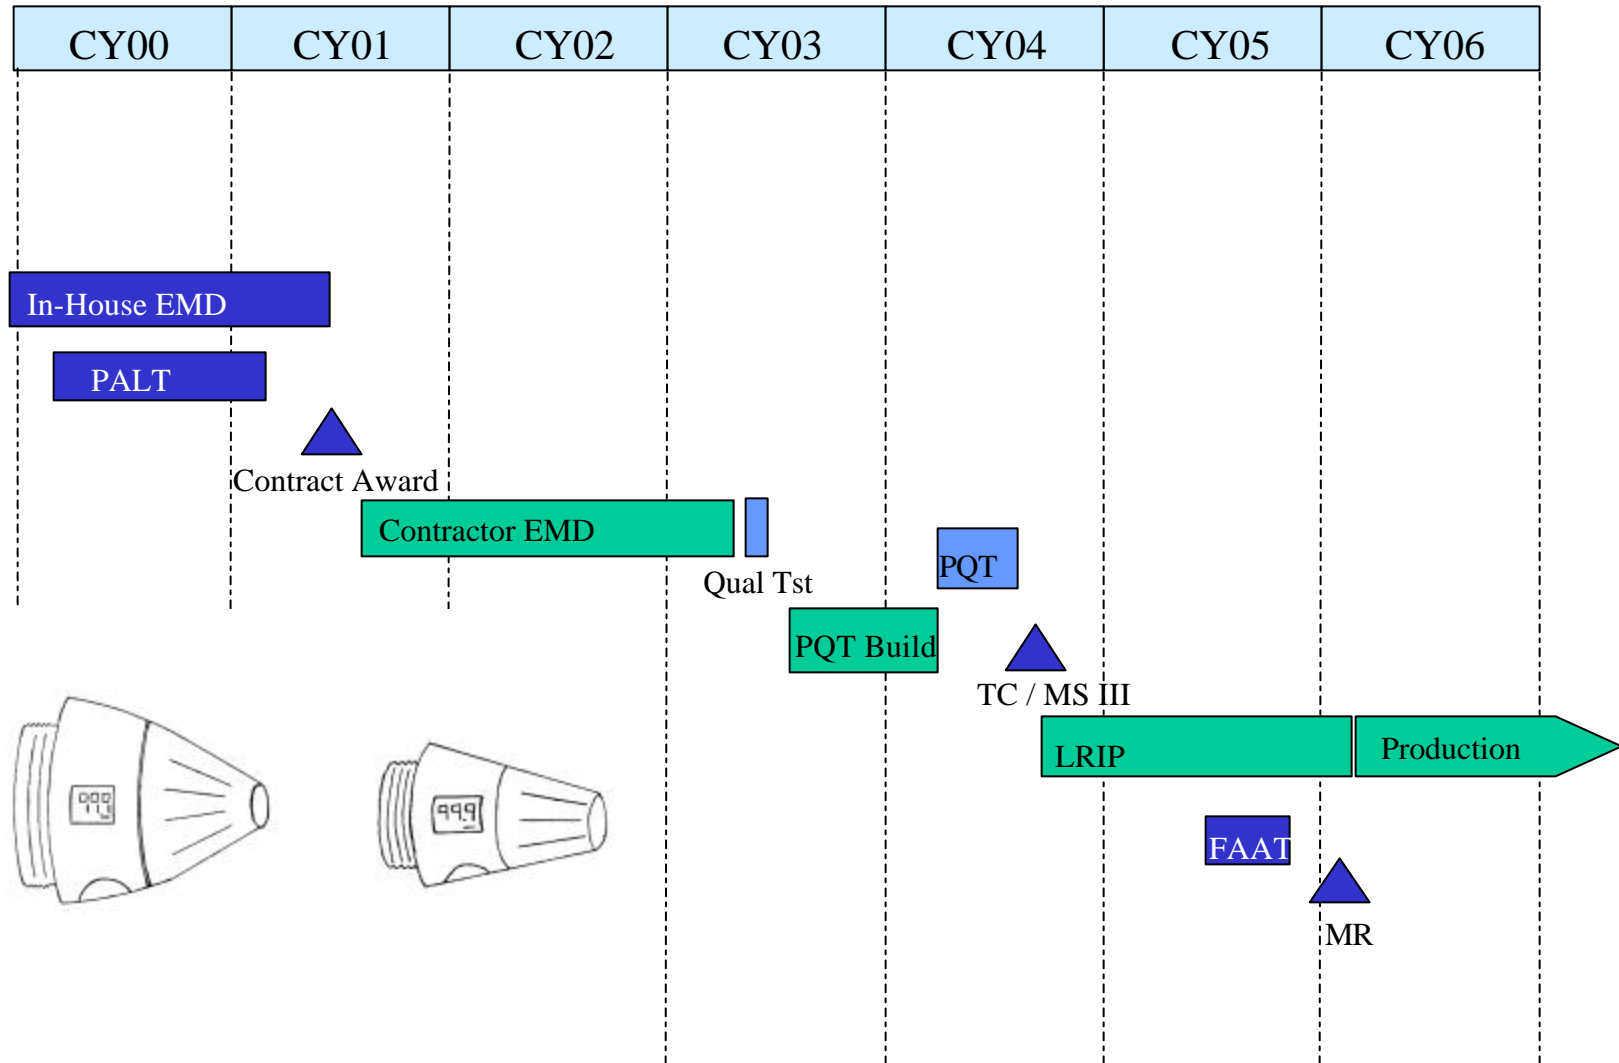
| CY00 | CY01 | CY02 | CY03 | CY04 | CY05 | CY06 |
|---|---|---|---|---|---|---|

In-House EMD

PALT

Contract Award

Contractor EMD

Qual Tst

PQT

PQT Build

TC / MS III

LRIP

Production

FAAT

MR

999

999